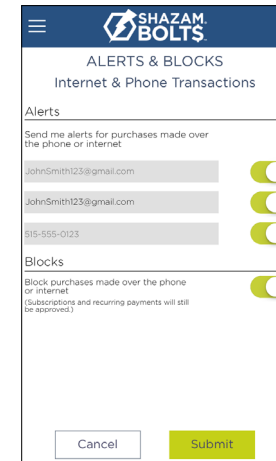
SHAZAM. BOLTS.

ALERTS & BLOCKS

Internet & Phone Transactions

Alerts

Send me alerts for purchases made over the phone or internet

JohnSmith123@gmail.com

JohnSmith123@gmail.com

515-555-0123

Blocks

Block purchases made over the phone or internet

(Subscriptions and recurring payments will still be approved.)

Cancel

Submit